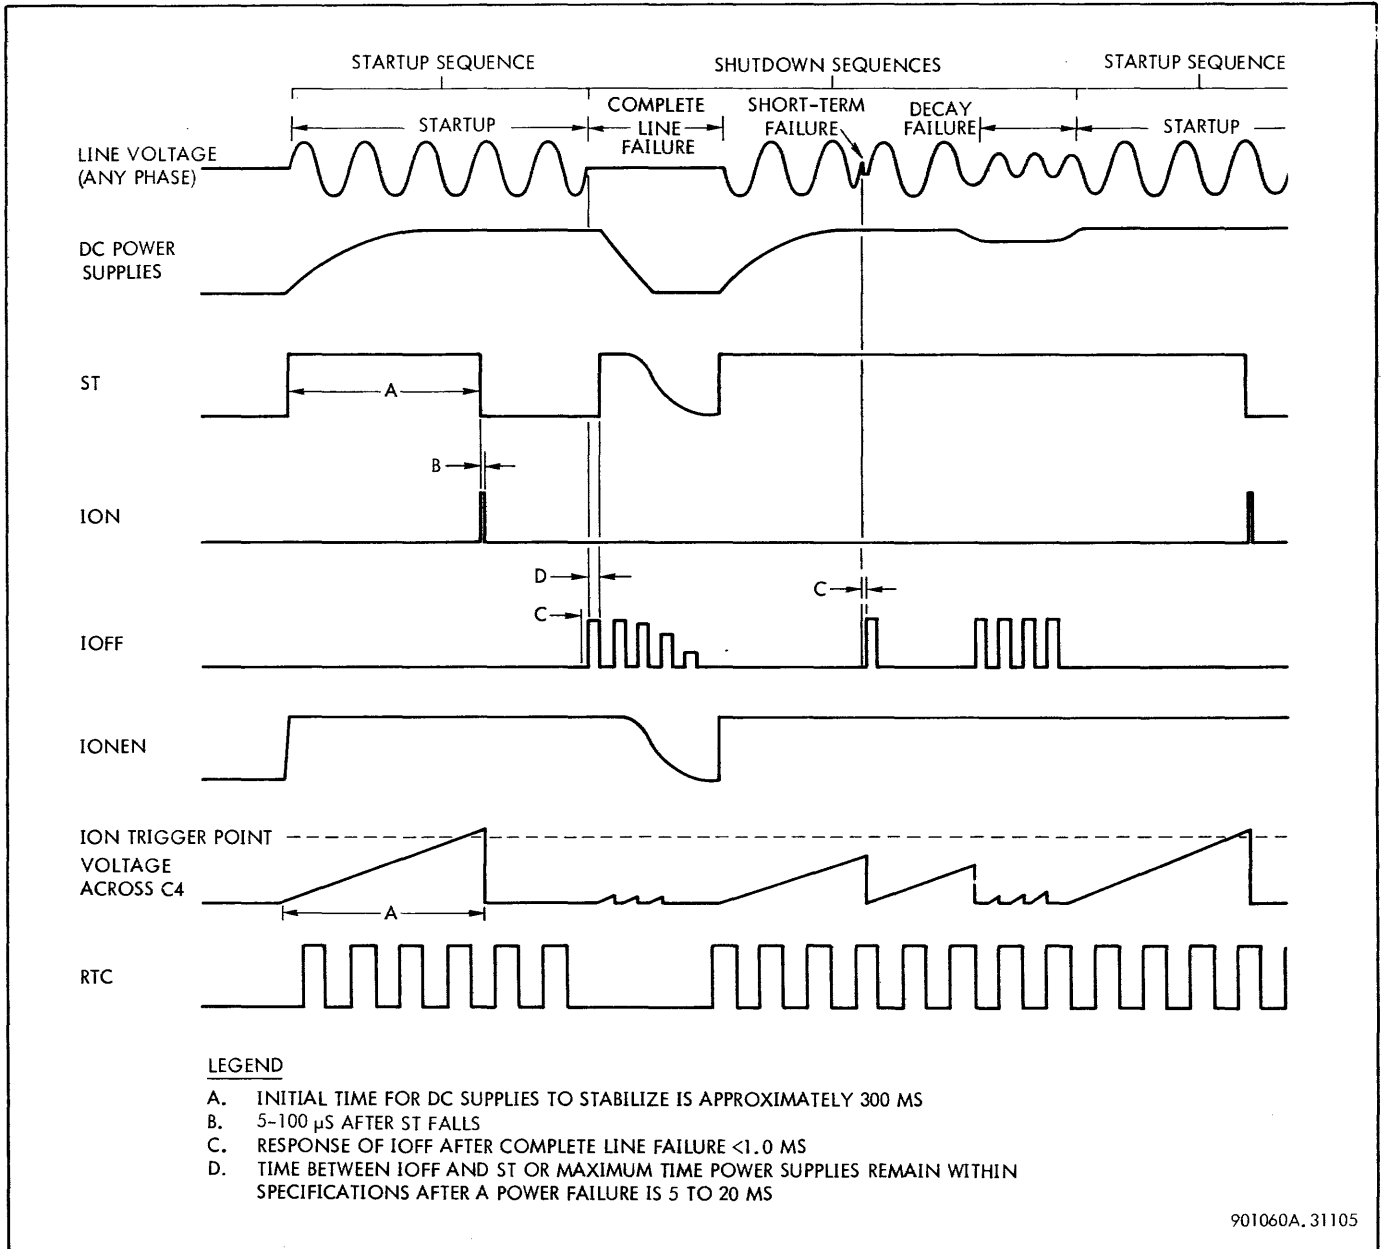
STARTUP SEQUENCE

SHUTDOWN SEQUENCES

STARTUP SEQUENCE

STARTUP

COMPLETE LINE FAILURE

SHORT-TERM FAILURE

DECAY FAILURE

STARTUP

LINE VOLTAGE (ANY PHASE)

DC POWER SUPPLIES

ST

A

B

ION

D

C

C

IOFF

IONEN

ION TRIGGER POINT

VOLTAGE ACROSS C4

A

RTC

LEGEND

A. INITIAL TIME FOR DC SUPPLIES TO STABILIZE IS APPROXIMATELY 300 MS
B. 5-100 $\mu$S AFTER ST FALLS
C. RESPONSE OF IOFF AFTER COMPLETE LINE FAILURE <1.0 MS
D. TIME BETWEEN IOFF AND ST OR MAXIMUM TIME POWER SUPPLIES REMAIN WITHIN SPECIFICATIONS AFTER A POWER FAILURE IS 5 TO 20 MS

901060A. 31105